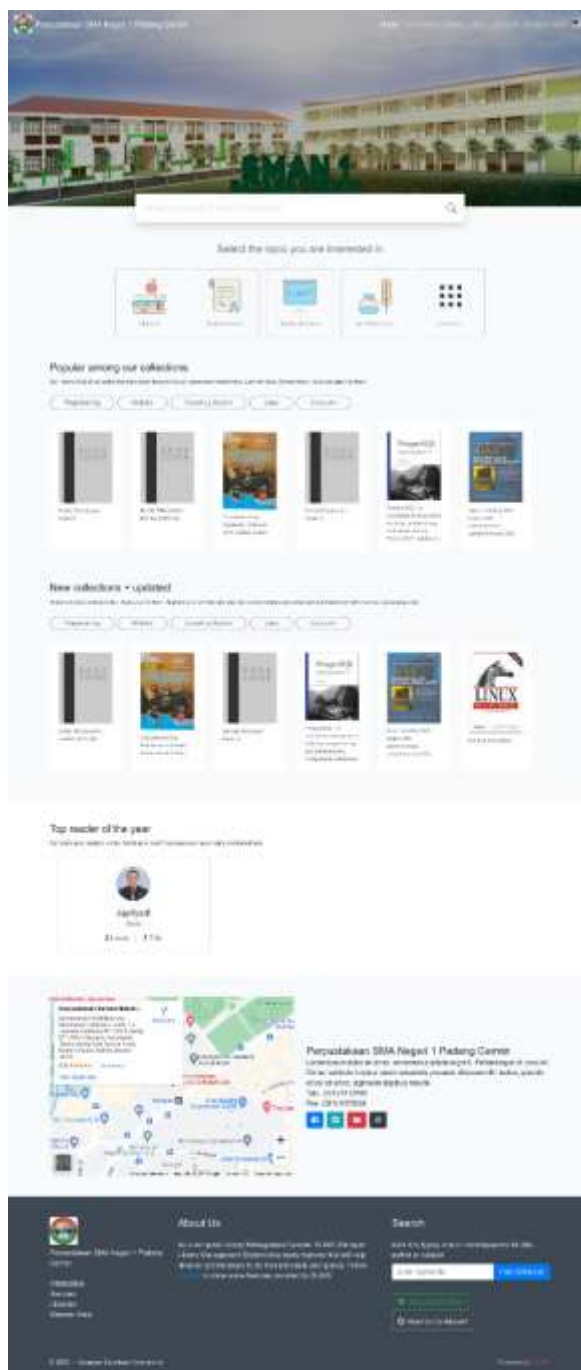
Perpustakaan SMA Negeri 1 Padang Cermin

Select the topic you are interested in

Popular among our collections

New collections + updated

Top reader of the year

Perpustakaan SMA Negeri 1 Padang Cermin

About Us

Search

LINUX